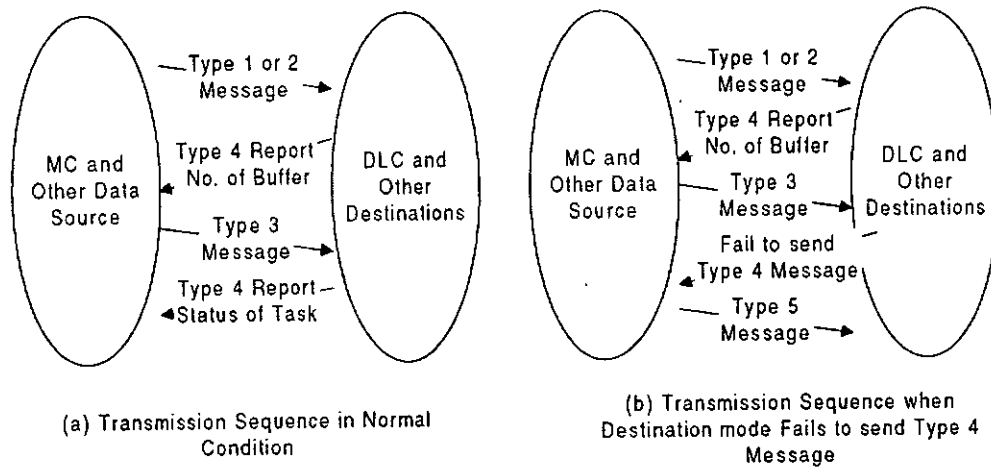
MC and Other Data Source

Type 1 or 2 Message

Type 4 Report No. of Buffer

Type 3 Message

Type 4 Report Status of Task

DLC and Other Destinations

(a) Transmission Sequence in Normal Condition

MC and Other Data Source

Type 1 or 2 Message

Type 4 Report No. of Buffer

Type 3 Message

Fail to send Type 4 Message

Type 5 Message

DLC and Other Destinations

(b) Transmission Sequence when Destination mode Fails to send Type 4 Message